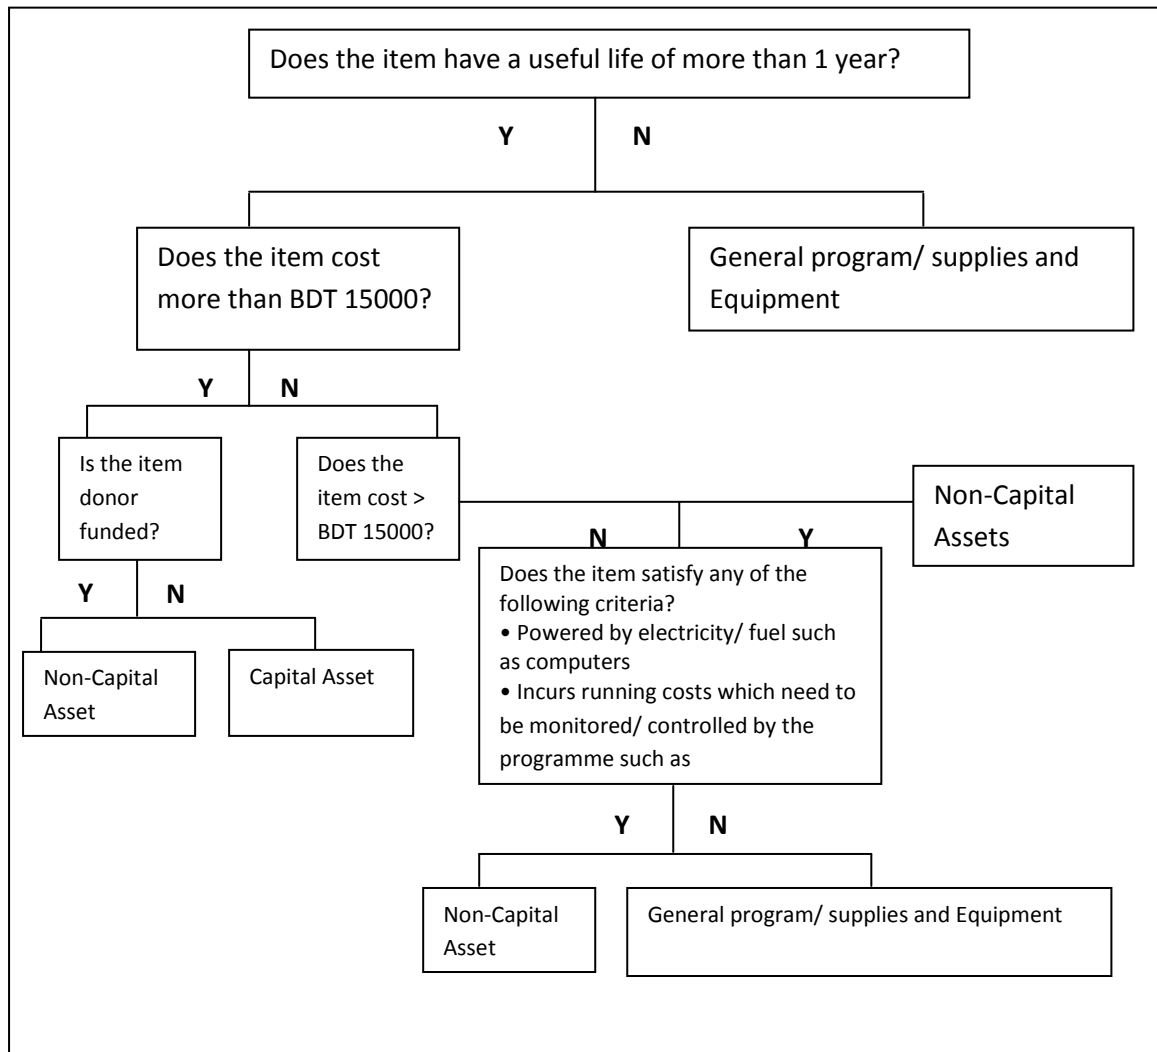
Does the item have a useful life of more than 1 year?

Y N

Does the item cost more than BDT 15000?

General program/ supplies and Equipment

Y N

Is the item donor funded?

Does the item cost > BDT 15000?

Non-Capital Assets

N Y

Y N

Does the item satisfy any of the following criteria?
• Powered by electricity/ fuel such as computers
• Incurs running costs which need to be monitored/ controlled by the programme such as

Non-Capital Asset

Capital Asset

Y N

Non-Capital Asset

General program/ supplies and Equipment